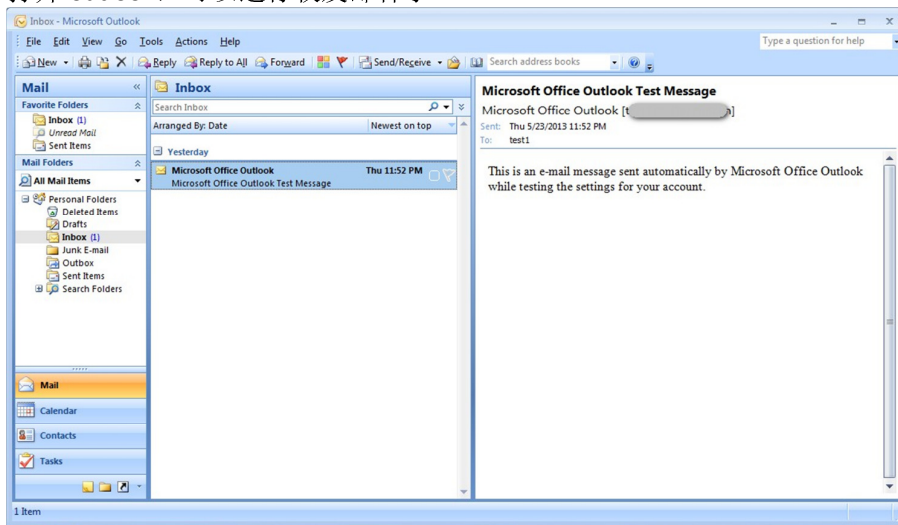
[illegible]

Inbox - Microsoft Outlook

File Edit View Go Tools Actions Help

Type a question for help

New Reply Reply to All Forward Send/Receive Search address books

Mail

Favorite Folders

Inbox (1)
Unread Mail
Sent Items

Mail Folders

All Mail Items

Personal Folders
Deleted Items
Drafts
Inbox (1)
Junk E-mail
Outbox
Sent Items
Search Folders

Mail
Calendar
Contacts
Tasks

Inbox

Search Inbox

Arranged By: Date Newest on top

Yesterday

Microsoft Office Outlook Thu 11:52 PM
Microsoft Office Outlook Test Message

Microsoft Office Outlook Test Message

Microsoft Office Outlook [t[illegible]]

Sent: Thu 5/23/2013 11:52 PM
To: test1

This is an e-mail message sent automatically by Microsoft Office Outlook while testing the settings for your account.

1 Item